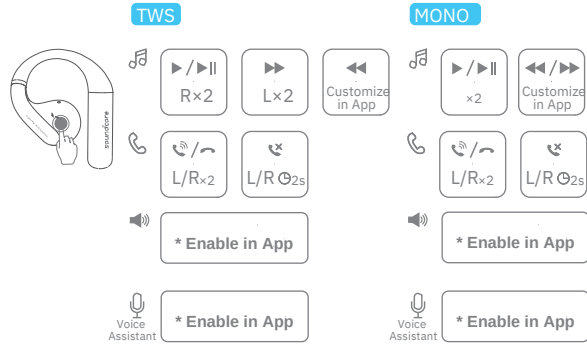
TWS

MONO

soundcore

R×2

L×2

Customize in App

×2

Customize in App

L/R×2

L/R 2s

L/R×2

L/R 2s

* Enable in App

* Enable in App

Voice Assistant

* Enable in App

Voice Assistant

* Enable in App